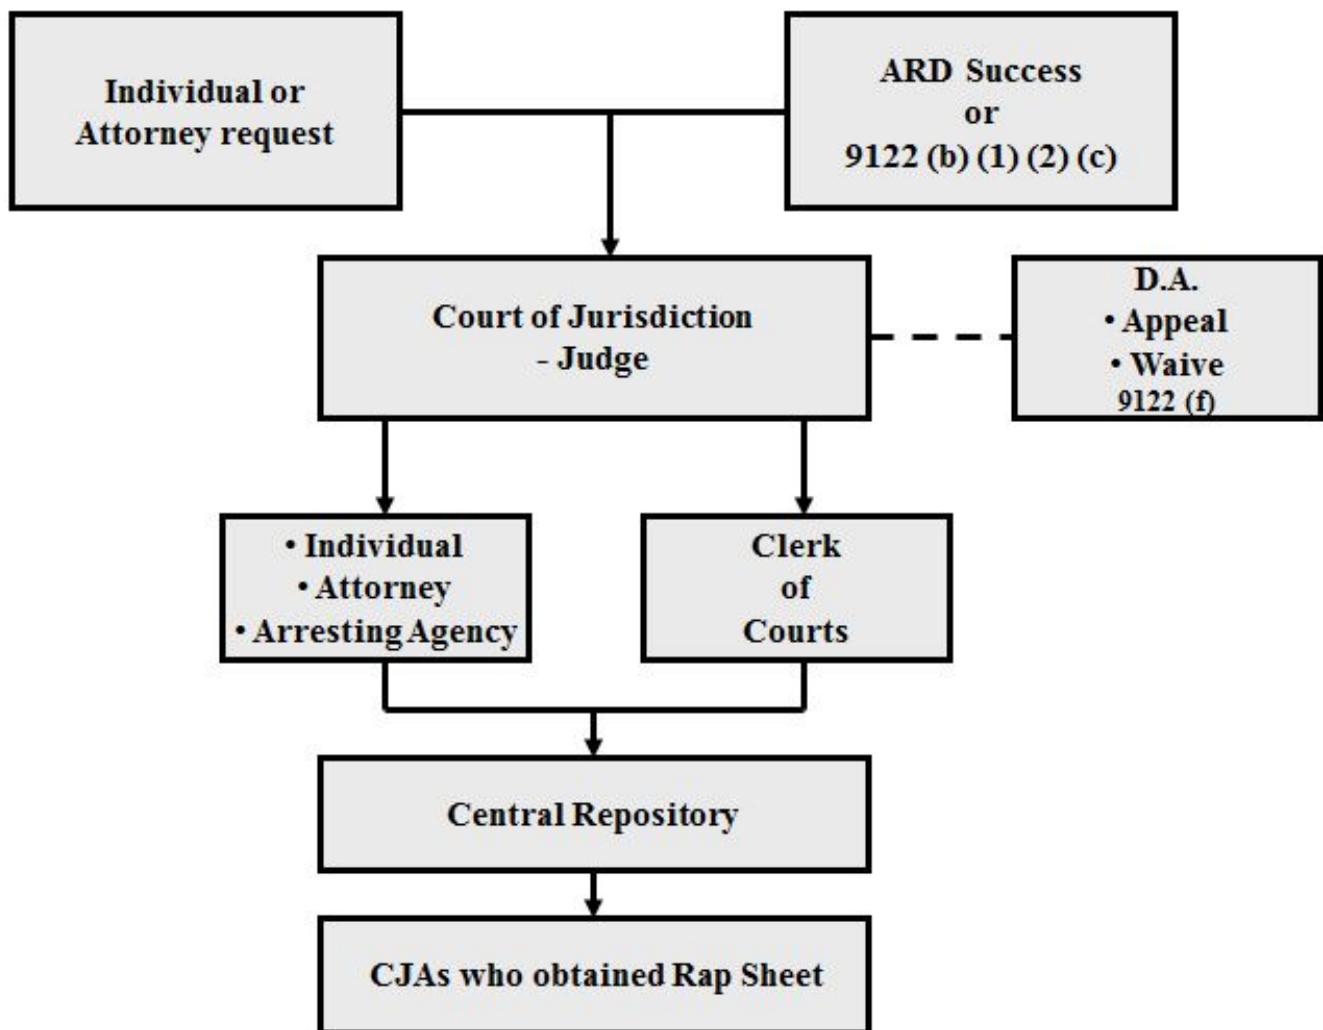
Individual or Attorney request

ARD Success
or
9122 (b) (1) (2) (c)

Court of Jurisdiction
- Judge

D.A.
• Appeal
• Waive
9122 (f)

• Individual
• Attorney
• Arresting Agency

Clerk
of
Courts

Central Repository

CJAs who obtained Rap Sheet